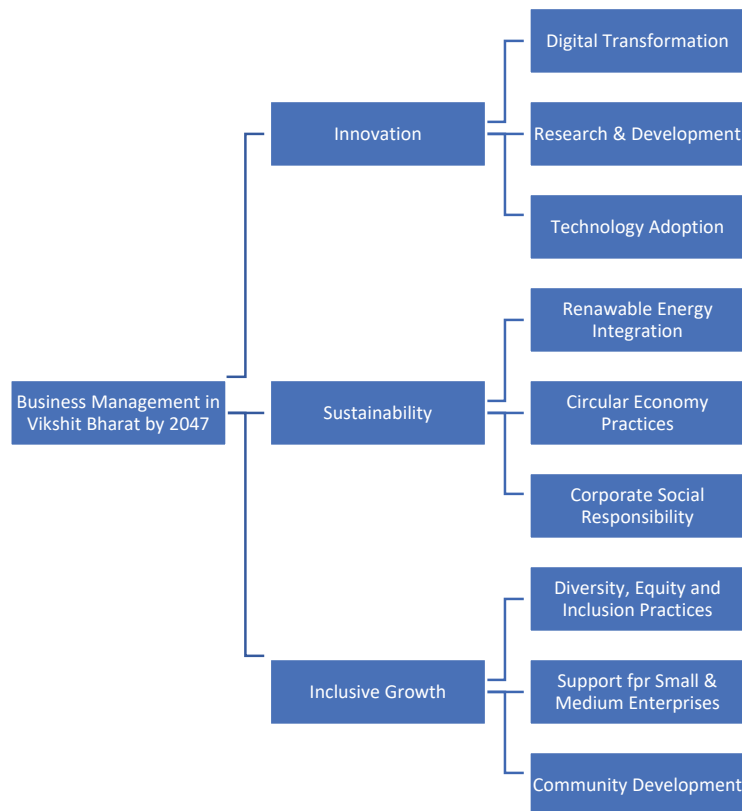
Business Management in Vikshit Bharat by 2047

Innovation

Digital Transformation

Research & Development

Technology Adoption

Sustainability

Renawable Energy Integration

Circular Economy Practices

Corporate Social Responsibility

Inclusive Growth

Diversity, Equity and Inclusion Practices

Support fpr Small & Medium Enterprises

Community Development